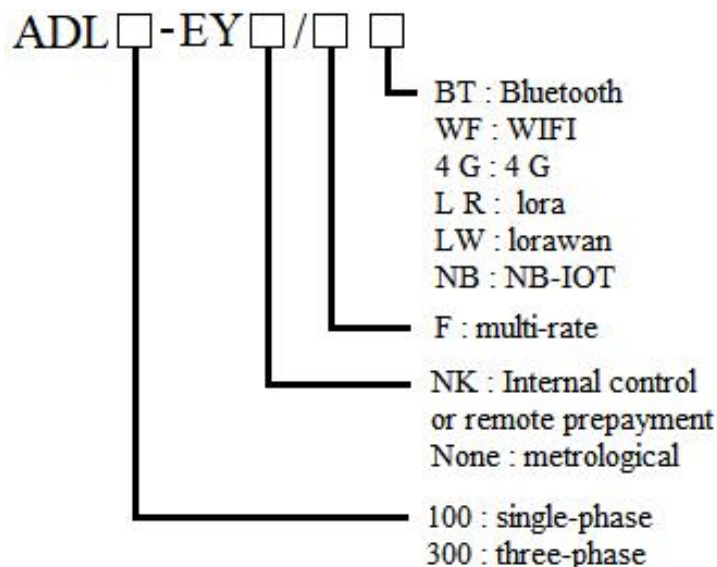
ADL□-EY□/□ □

BT : Bluetooth
WF : WIFI
4 G : 4 G
L R : lora
LW : lorawan
NB : NB-IOT

F : multi-rate

NK : Internal control or remote prepayment
None : metrological

100 : single-phase
300 : three-phase